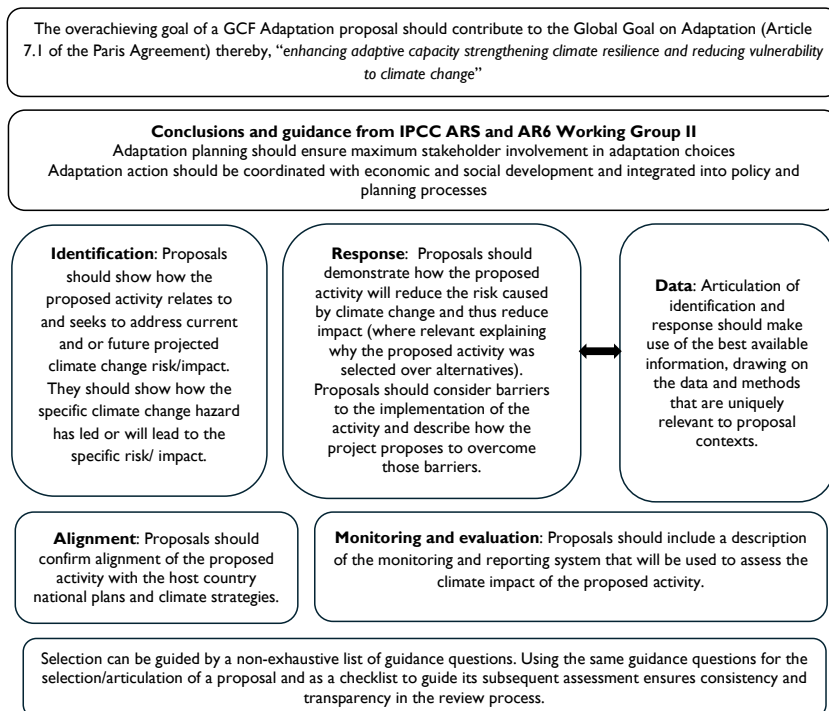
The overachieving goal of a GCF Adaptation proposal should contribute to the Global Goal on Adaptation (Article 7.1 of the Paris Agreement) thereby, "*enhancing adaptive capacity strengthening climate resilience and reducing vulnerability to climate change*"

**Conclusions and guidance from IPCC ARS and AR6 Working Group II**
Adaptation planning should ensure maximum stakeholder involvement in adaptation choices
Adaptation action should be coordinated with economic and social development and integrated into policy and planning processes

**Identification**: Proposals should show how the proposed activity relates to and seeks to address current and or future projected climate change risk/impact. They should show how the specific climate change hazard has led or will lead to the specific risk/ impact.

**Response**: Proposals should demonstrate how the proposed activity will reduce the risk caused by climate change and thus reduce impact (where relevant explaining why the proposed activity was selected over alternatives). Proposals should consider barriers to the implementation of the activity and describe how the project proposes to overcome those barriers.

**Data**: Articulation of identification and response should make use of the best available information, drawing on the data and methods that are uniquely relevant to proposal contexts.

**Alignment**: Proposals should confirm alignment of the proposed activity with the host country national plans and climate strategies.

**Monitoring and evaluation**: Proposals should include a description of the monitoring and reporting system that will be used to assess the climate impact of the proposed activity.

Selection can be guided by a non-exhaustive list of guidance questions. Using the same guidance questions for the selection/articulation of a proposal and as a checklist to guide its subsequent assessment ensures consistency and transparency in the review process.